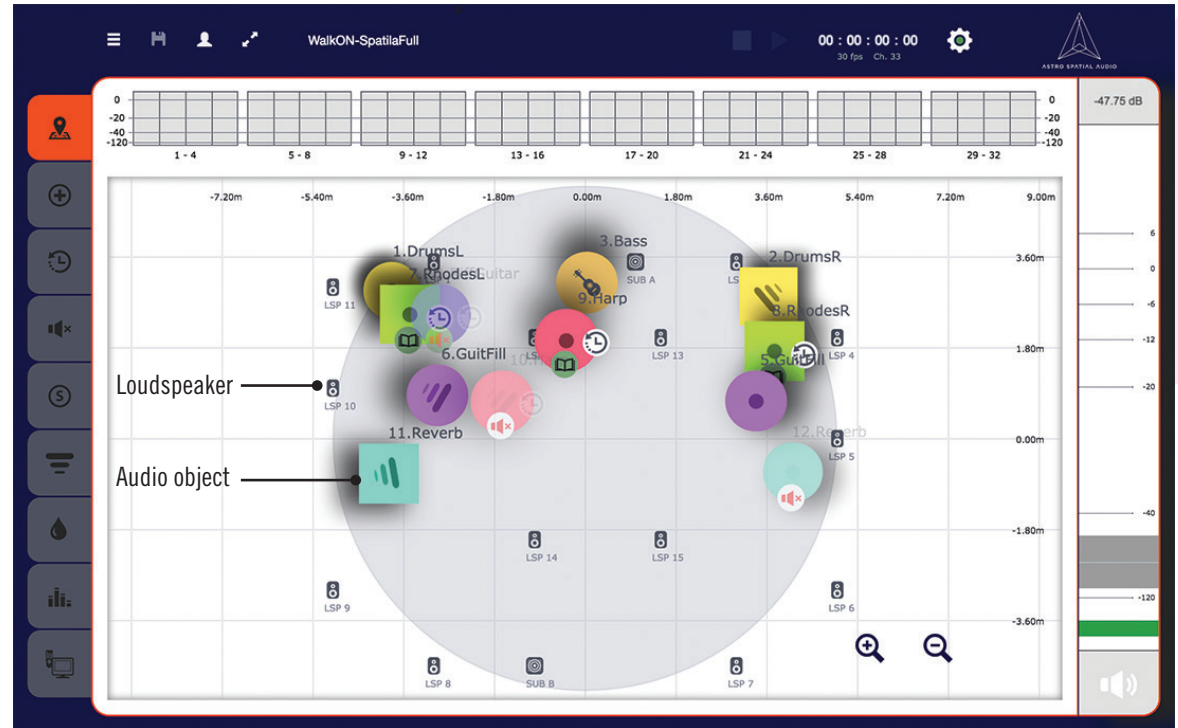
WalkON-SpatilaFull

00 : 00 : 00 : 00
30 fps Ch. 33

ASTRO SPATIAL AUDIO

0
-20
-40
-120

1 - 4
5 - 8
9 - 12
13 - 16
17 - 20
21 - 24
25 - 28
29 - 32

0
-20
-40
-120

-47.75 dB

6
0
-6
-12
-20
-40
-120

-7.20m
-5.40m
-3.60m
-1.80m
0.00m
1.80m
3.60m
5.40m
7.20m
9.00m

3.60m
1.80m
0.00m
-1.80m
-3.60m

1.DrumsL
7.RhodesL
Guitar
3.Bass
SUB A
9.Harp
2.DrumsR
8.RhodesR
LSP 11
6.GuitFill
10.
LSP 13
5.GuitFill
LSP 4
Loudspeaker
LSP 10
11.Reverb
12.Reverb
LSP 5
Audio object
LSP 14
LSP 15
LSP 9
LSP 6
LSP 8
SUB B
LSP 7